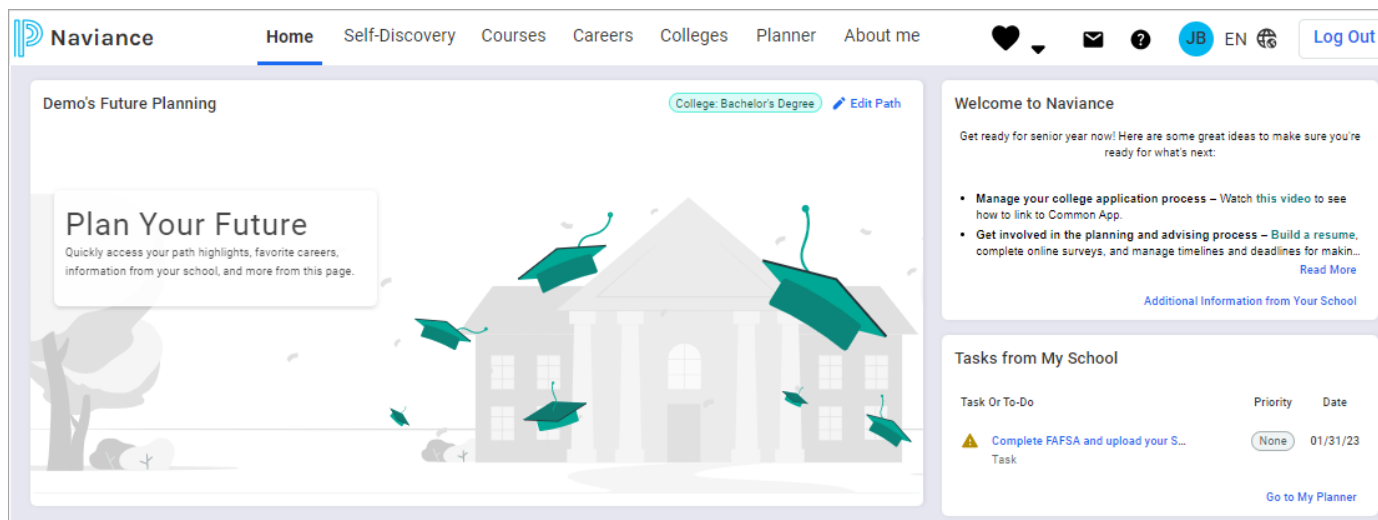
Naviance

Home Self-Discovery Courses Careers Colleges Planner About me

JB EN

Log Out

Demo's Future Planning

College: Bachelor's Degree

Edit Path

Plan Your Future

Quickly access your path highlights, favorite careers, information from your school, and more from this page.

Welcome to Naviance

Get ready for senior year now! Here are some great ideas to make sure you're ready for what's next:

- Manage your college application process – Watch this video to see how to link to Common App.
- Get involved in the planning and advising process – Build a resume, complete online surveys, and manage timelines and deadlines for makin...

Read More

Additional Information from Your School

Tasks from My School

| Task Or To-Do | Priority | Date |
|---|---|---|
| Complete FAFSA and upload your S... Task | None | 01/31/23 |

Go to My Planner